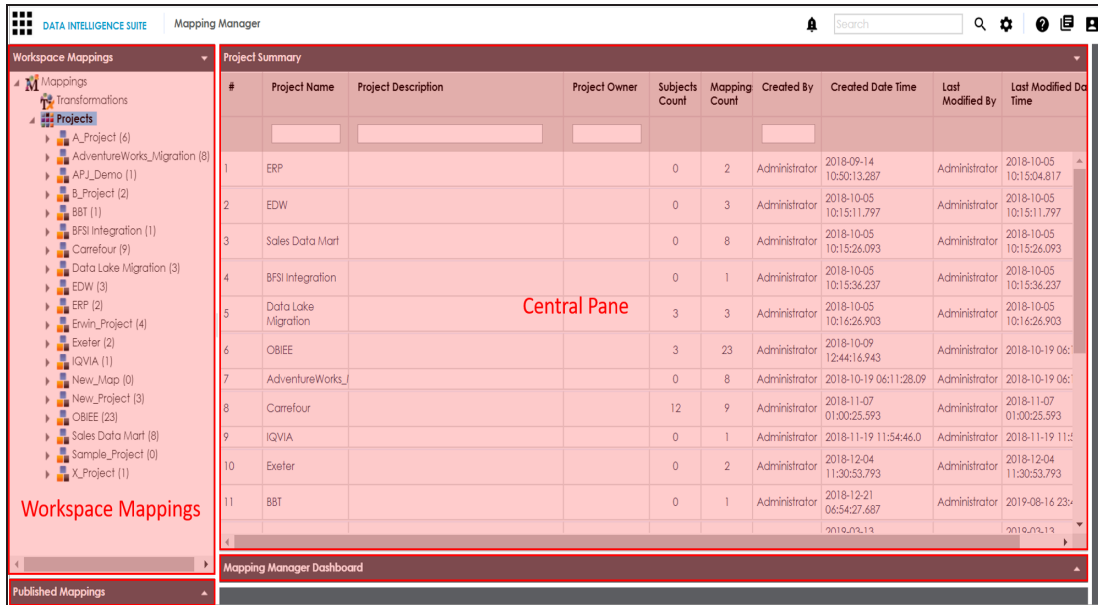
DATA INTELLIGENCE SUITE | Mapping Manager

Search

Workspace Mappings

Mappings
Transformations
Projects
A_Project (6)
AdventureWorks_Migration (8)
APJ_Demo (1)
B_Project (2)
BBT (1)
BFSI Integration (1)
Carrefour (9)
Data Lake Migration (3)
EDW (3)
ERP (2)
Erwin_Project (4)
Exeter (2)
IQVIA (1)
New_Map (0)
New_Project (3)
OBIEE (23)
Sales Data Mart (8)
Sample_Project (0)
X_Project (1)

Workspace Mappings

Published Mappings

Project Summary

| # | Project Name | Project Description | Project Owner | Subjects Count | Mapping Count | Created By | Created Date Time | Last Modified By | Last Modified Da Time |
|---|---|---|---|---|---|---|---|---|---|
| 1 | ERP | | | 0 | 2 | Administrator | 2018-09-14 10:50:13.287 | Administrator | 2018-10-05 10:15:04.817 |
| 2 | EDW | | | 0 | 3 | Administrator | 2018-10-05 10:15:11.797 | Administrator | 2018-10-05 10:15:11.797 |
| 3 | Sales Data Mart | | | 0 | 8 | Administrator | 2018-10-05 10:15:26.093 | Administrator | 2018-10-05 10:15:26.093 |
| 4 | BFSI Integration | | | 0 | 1 | Administrator | 2018-10-05 10:15:36.237 | Administrator | 2018-10-05 10:15:36.237 |
| 5 | Data Lake Migration | | | 3 | 3 | Administrator | 2018-10-05 10:16:26.903 | Administrator | 2018-10-05 10:16:26.903 |
| 6 | OBIEE | | | 3 | 23 | Administrator | 2018-10-09 12:44:16.943 | Administrator | 2018-10-19 06: |
| 7 | AdventureWorks_I | | | 0 | 8 | Administrator | 2018-10-19 06:11:28.09 | Administrator | 2018-10-19 06: |
| 8 | Carrefour | | | 12 | 9 | Administrator | 2018-11-07 01:00:25.593 | Administrator | 2018-11-07 01:00:25.593 |
| 9 | IQVIA | | | 0 | 1 | Administrator | 2018-11-19 11:54:46.0 | Administrator | 2018-11-19 11: |
| 10 | Exeter | | | 0 | 2 | Administrator | 2018-12-04 11:30:53.793 | Administrator | 2018-12-04 11:30:53.793 |
| 11 | BBT | | | 0 | 1 | Administrator | 2018-12-21 06:54:27.687 | Administrator | 2019-08-16 23: |
| | | | | | | | 2019-03-13 | | 2019-03-13 |

Central Pane

Mapping Manager Dashboard